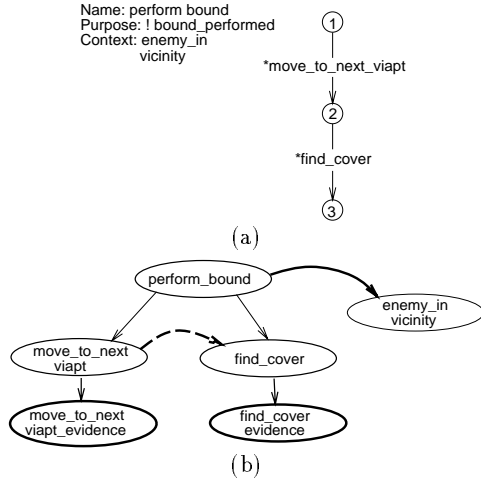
Name: perform bound
Purpose: ! bound_performed
Context: enemy_in vicinity

1

*move_to_next_viapt

2

*find_cover

3

(a)

perform_bound

enemy_in vicinity

move_to_next viapt

find_cover

move_to_next viapt_evidence

find_cover evidence

(b)